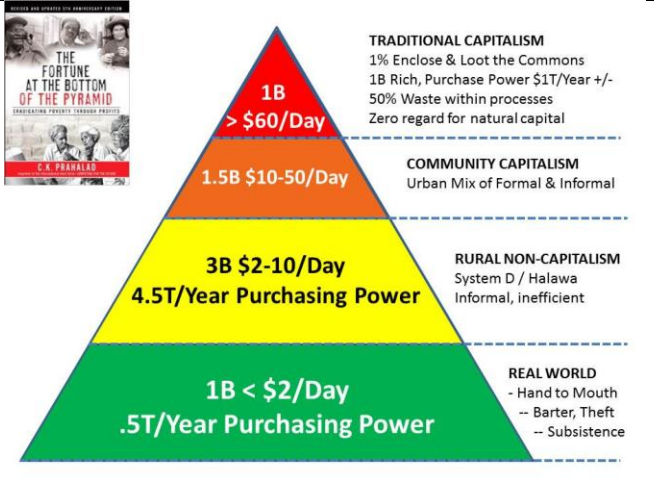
REVISED AND UPDATED 5TH ANNIVERSARY EDITION
THE FORTUNE AT THE BOTTOM OF THE PYRAMID
ERADICATING POVERTY THROUGH PROFITS
C.K. PRAHALAD

1B
> $60/Day

TRADITIONAL CAPITALISM
1% Enclose & Loot the Commons
1B Rich, Purchase Power $1T/Year +/-
50% Waste within processes
Zero regard for natural capital

1.5B $10-50/Day

COMMUNITY CAPITALISM
Urban Mix of Formal & Informal

3B $2-10/Day
4.5T/Year Purchasing Power

RURAL NON-CAPITALISM
System D / Halawa
Informal, inefficient

1B < $2/Day
.5T/Year Purchasing Power

REAL WORLD
- Hand to Mouth
-- Barter, Theft
-- Subsistence